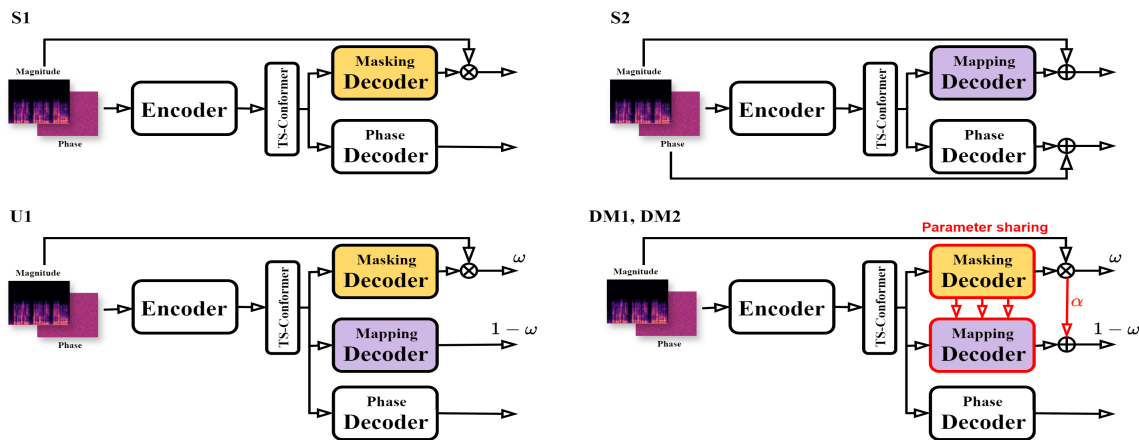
S1

Magnitude

Phase

Encoder

TS-Conformer

Masking Decoder

Phase Decoder

S2

Magnitude

Phase

Encoder

TS-Conformer

Mapping Decoder

Phase Decoder

U1

Magnitude

Phase

Encoder

TS-Conformer

Masking Decoder

$\omega$

Mapping Decoder

$1-\omega$

Phase Decoder

DM1, DM2

Parameter sharing

Magnitude

Phase

Encoder

TS-Conformer

Masking Decoder

$\omega$

$\alpha$

Mapping Decoder

$1-\omega$

Phase Decoder